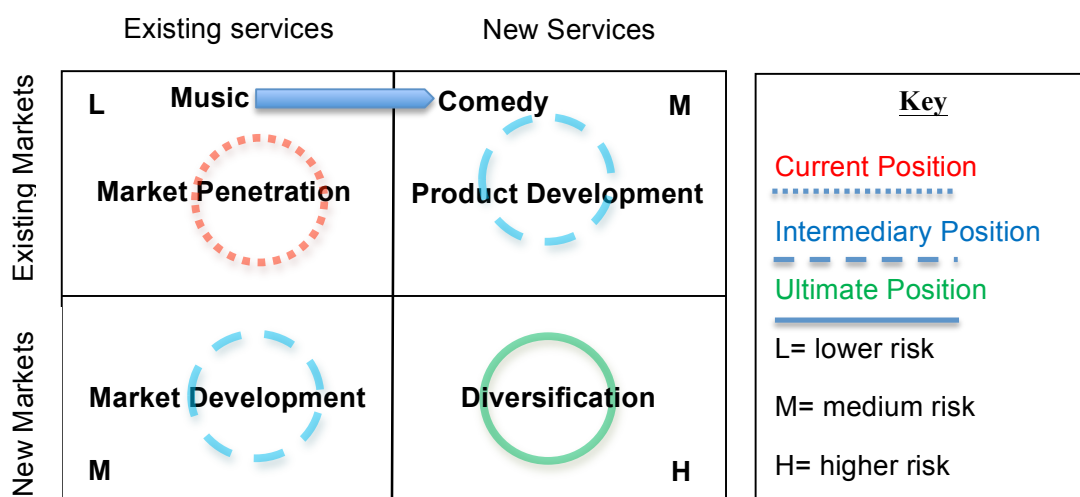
Existing services

New Services

Existing Markets

New Markets

L

Music

Comedy

M

Market Penetration

Product Development

Market Development

Diversification

M

H

Key

Current Position

Intermediary Position

Ultimate Position

L= lower risk

M= medium risk

H= higher risk